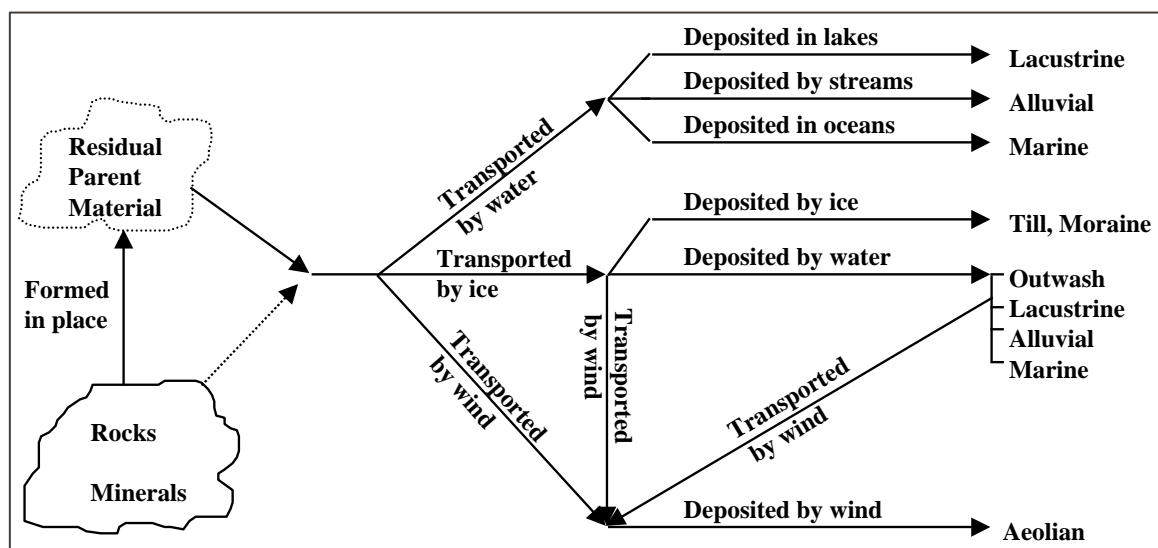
Residual Parent Material

Formed in place

Rocks

Minerals

Transported by water

Deposited in lakes

Lacustrine

Deposited by streams

Alluvial

Deposited in oceans

Marine

Transported by ice

Deposited by ice

Till, Moraine

Deposited by water

Outwash

Lacustrine

Alluvial

Marine

Transported by wind

Transported by wind

Transported by wind

Deposited by wind

Aeolian